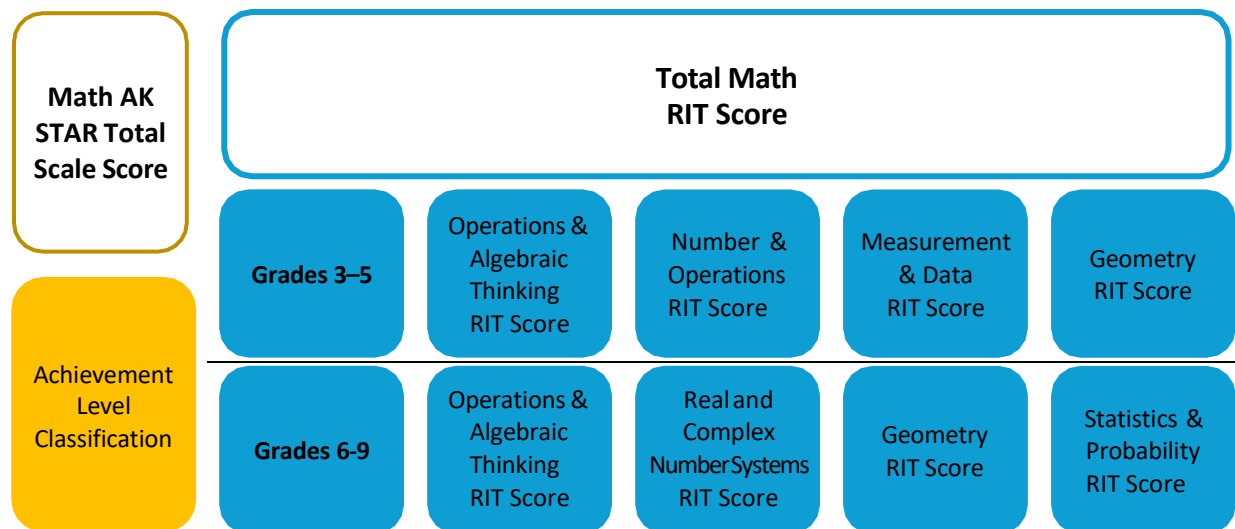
Math AK STAR Total Scale Score

Achievement Level Classification

Total Math RIT Score

Grades 3–5

Operations & Algebraic Thinking RIT Score

Number & Operations RIT Score

Measurement & Data RIT Score

Geometry RIT Score

Grades 6-9

Operations & Algebraic Thinking RIT Score

Real and Complex Number Systems RIT Score

Geometry RIT Score

Statistics & Probability RIT Score